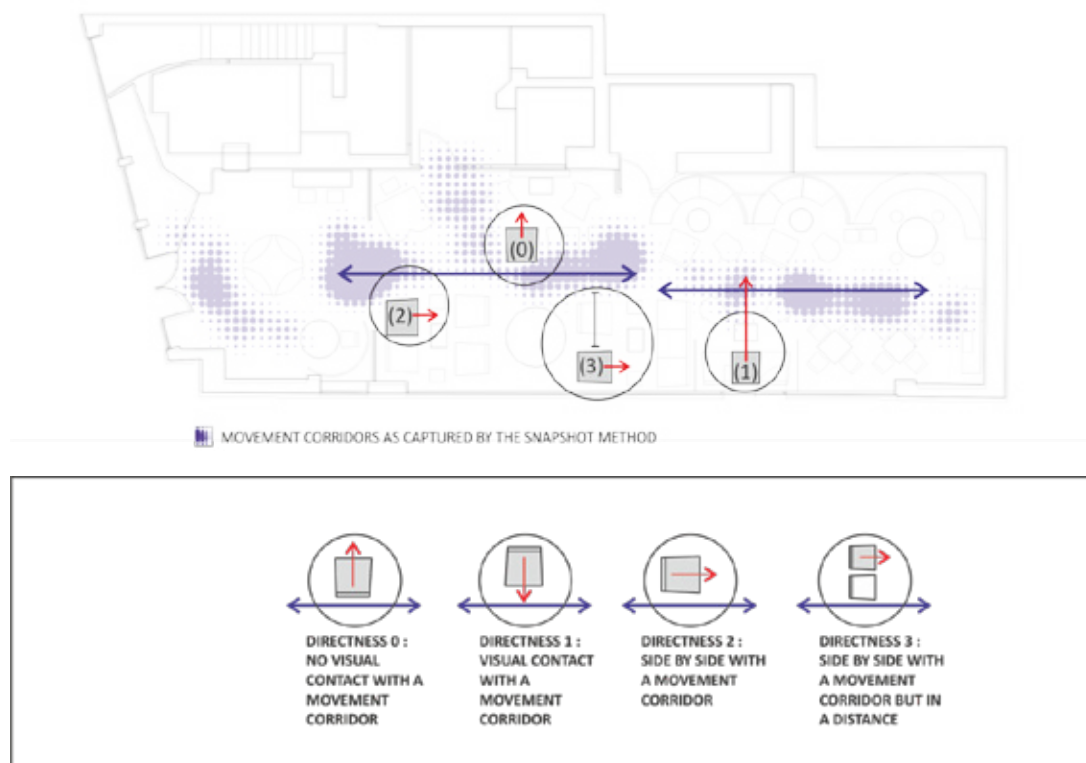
(0)

(2)

(3)

(1)

MOVEMENT CORRIDORS AS CAPTURED BY THE SNAPSHOT METHOD

DIRECTNESS 0 : NO VISUAL CONTACT WITH A MOVEMENT CORRIDOR

DIRECTNESS 1 : VISUAL CONTACT WITH A MOVEMENT CORRIDOR

DIRECTNESS 2 : SIDE BY SIDE WITH A MOVEMENT CORRIDOR

DIRECTNESS 3 : SIDE BY SIDE WITH A MOVEMENT CORRIDOR BUT IN A DISTANCE